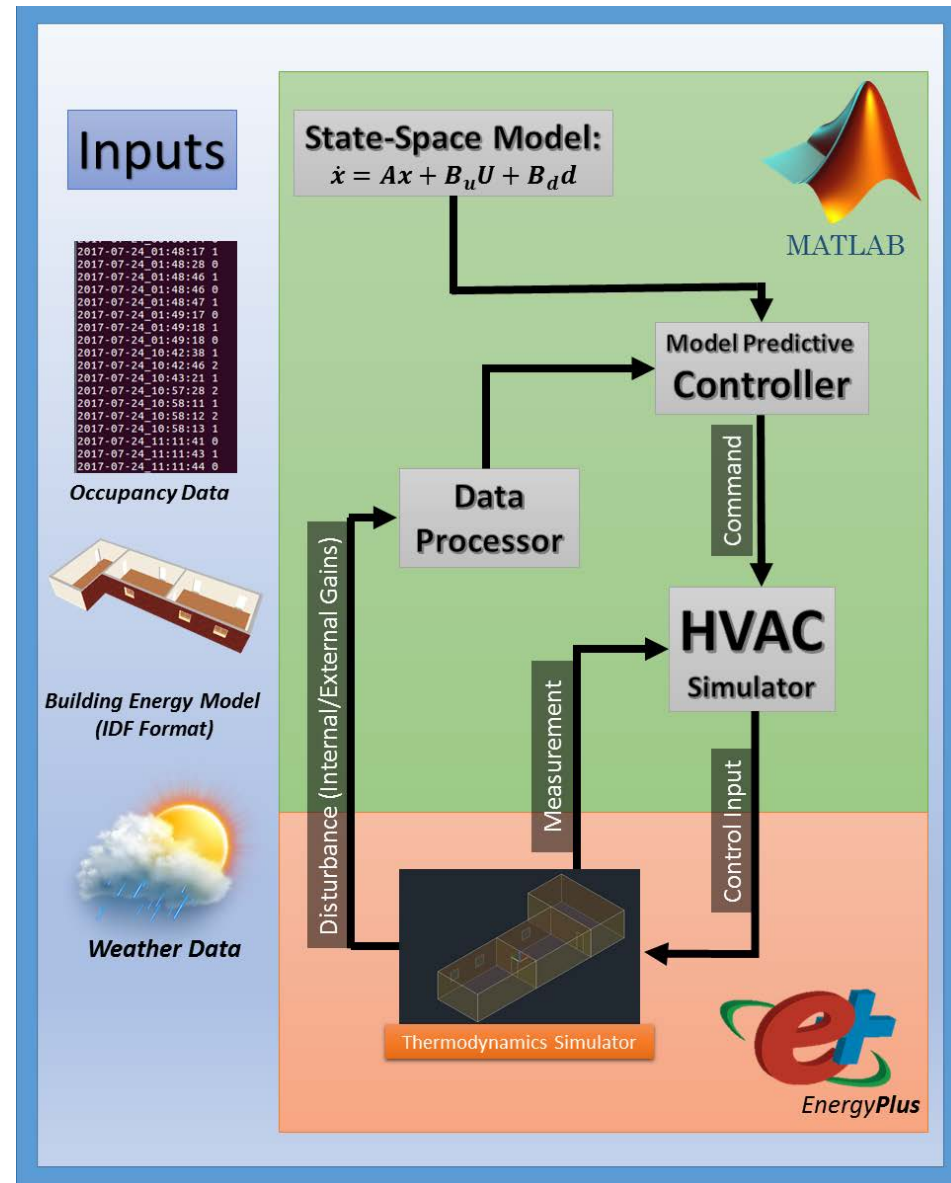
Inputs

2017-07-24_01:48:17 1
2017-07-24_01:48:28 0
2017-07-24_01:48:46 1
2017-07-24_01:48:46 0
2017-07-24_01:48:47 1
2017-07-24_01:49:17 0
2017-07-24_01:49:18 1
2017-07-24_01:49:18 0
2017-07-24_10:42:38 1
2017-07-24_10:42:46 2
2017-07-24_10:43:21 1
2017-07-24_10:57:28 2
2017-07-24_10:58:11 1
2017-07-24_10:58:12 2
2017-07-24_10:58:13 1
2017-07-24_11:11:41 0
2017-07-24_11:11:43 1
2017-07-24_11:11:44 0

Occupancy Data

Building Energy Model (IDF Format)

Weather Data

State-Space Model:
$\dot{x} = Ax + B_u U + B_d d$

MATLAB

Model Predictive Controller

Data Processor

Command

HVAC Simulator

Disturbance (Internal/External Gains)

Measurement

Control Input

Thermodynamics Simulator

EnergyPlus